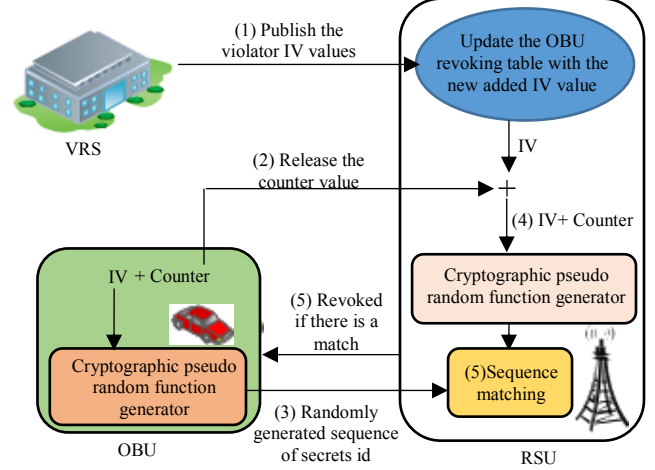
(1) Publish the violator IV values

Update the OBU revoking table with the new added IV value

VRS

IV

(2) Release the counter value

+

(4) IV+ Counter

IV + Counter

Cryptographic pseudo random function generator

(5) Revoked if there is a match

Cryptographic pseudo random function generator

(5)Sequence matching

(3) Randomly generated sequence of secrets id

OBU

RSU